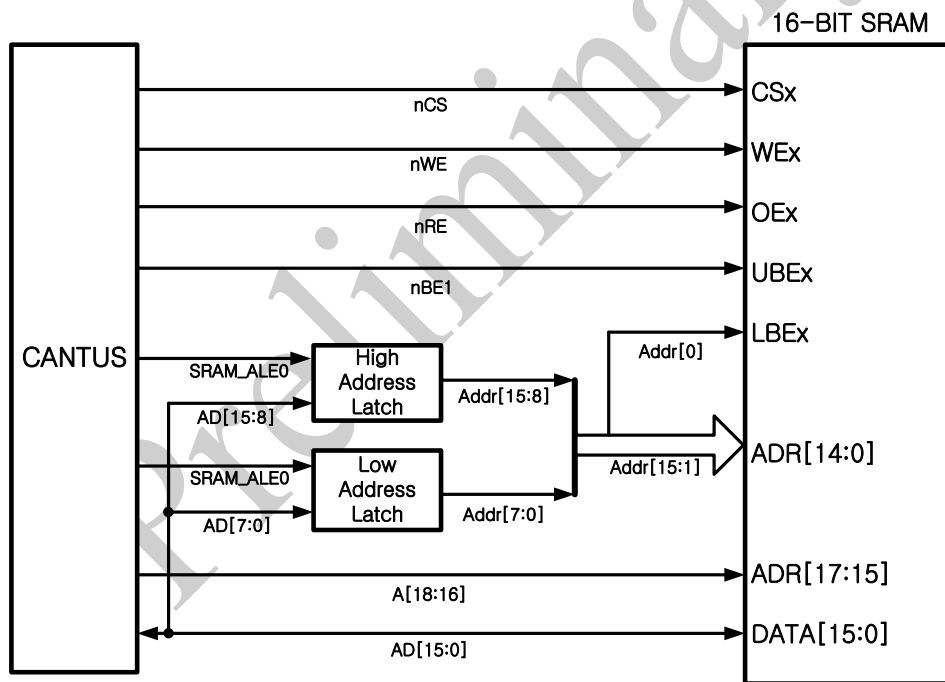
16-BIT SRAM

CANTUS

nCS

CSx

nWE

WEx

nRE

OEx

nBE1

UBEx

LBEx

Addr[0]

SRAM_ALE0

High Address Latch

AD[15:8]

Addr[15:8]

ADR[14:0]

Addr[15:1]

SRAM_ALE0

Low Address Latch

AD[7:0]

Addr[7:0]

A[18:16]

ADR[17:15]

AD[15:0]

DATA[15:0]

Preliminary